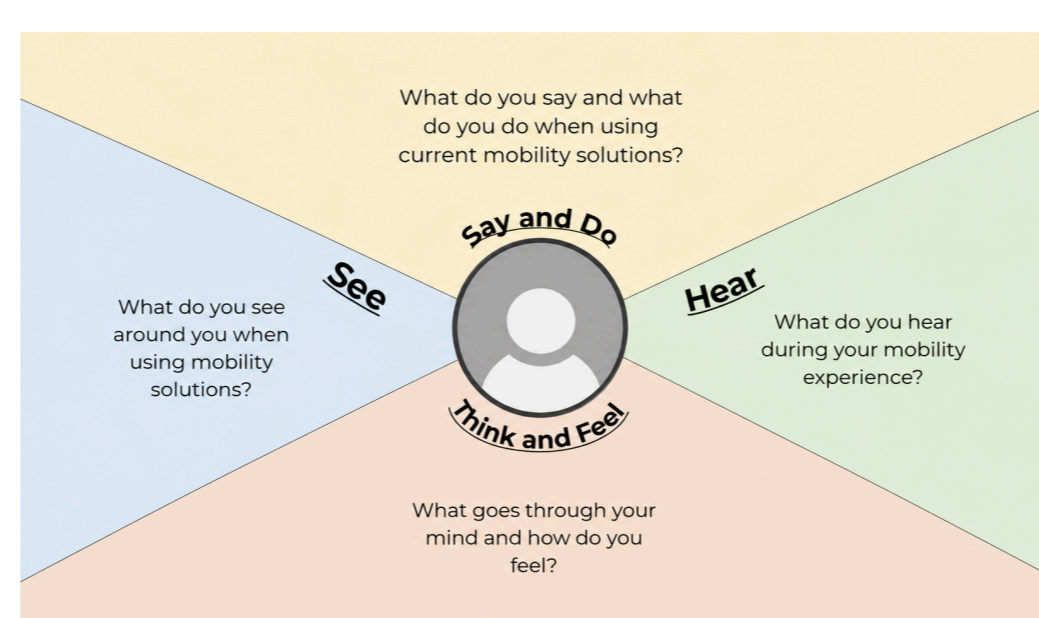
What do you say and what do you do when using current mobility solutions?

Say and Do

See

What do you see around you when using mobility solutions?

Hear

What do you hear during your mobility experience?

Think and Feel

What goes through your mind and how do you feel?